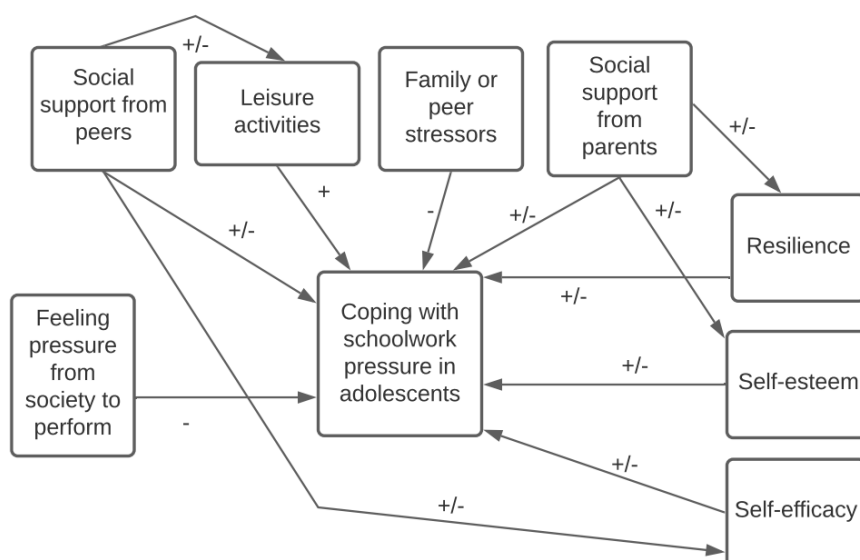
+/-

Social support from peers

Leisure activities

Family or peer stressors

Social support from parents

+/-

+

-

+/-

+/-

+/-

Resilience

+/-

Feeling pressure from society to perform

Coping with schoolwork pressure in adolescents

+/-

Self-esteem

-

+/-

+/-

Self-efficacy